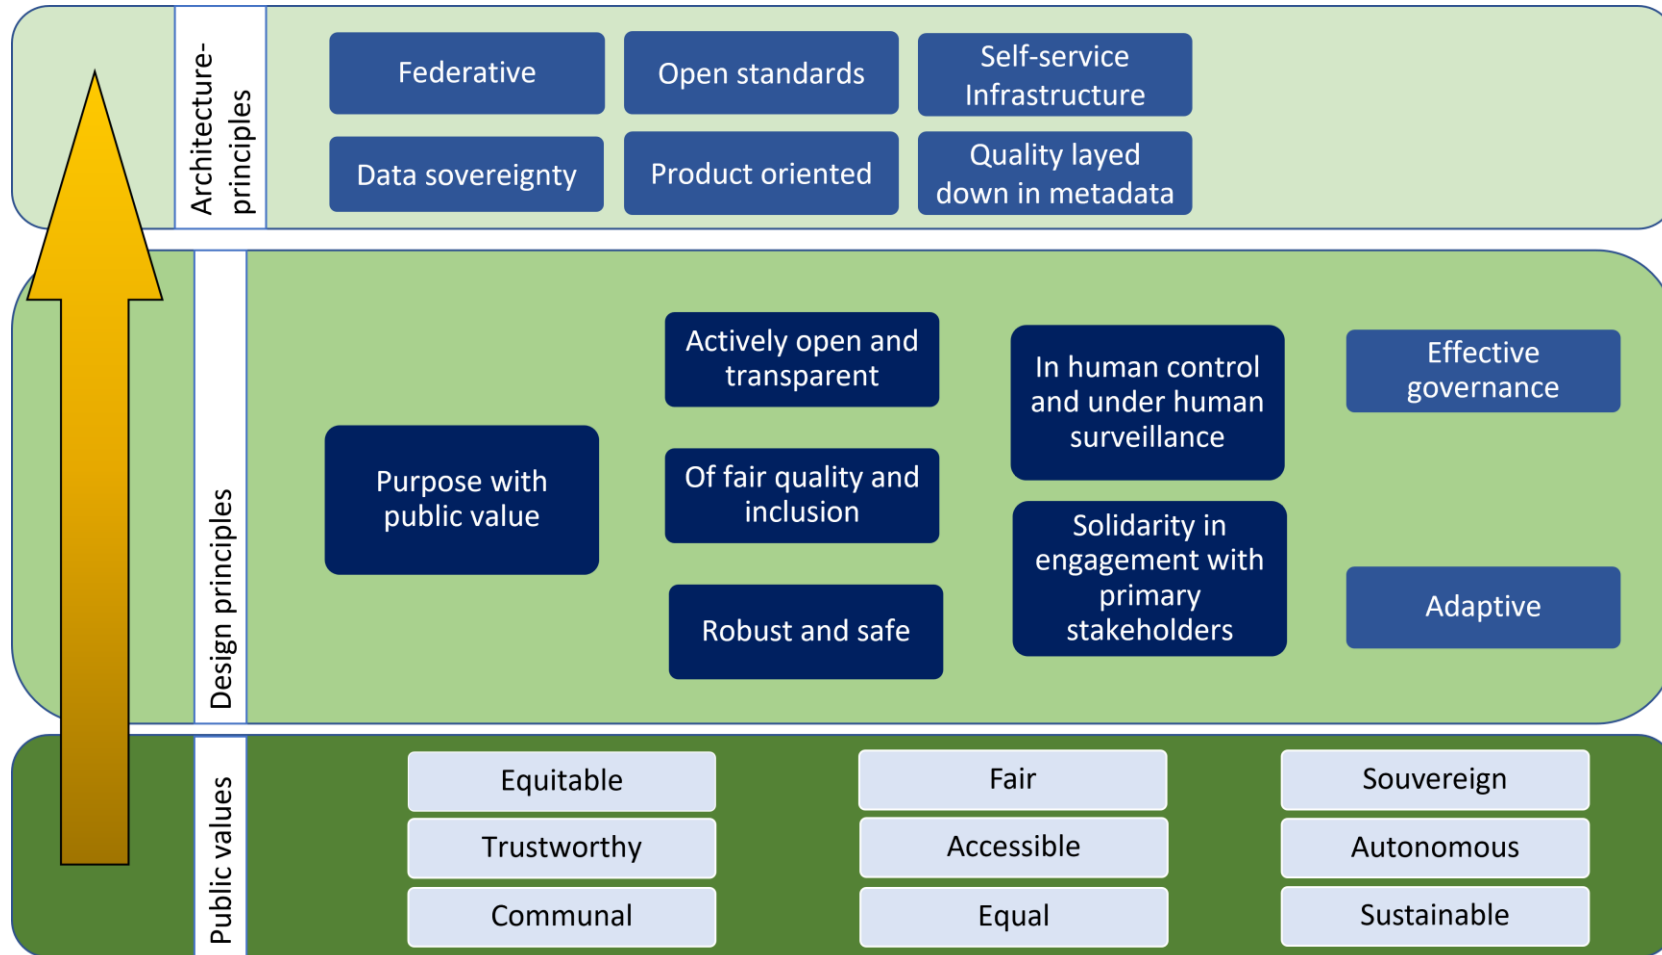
Architecture-principles

Federative

Open standards

Self-service Infrastructure

Data sovereignty

Product oriented

Quality layed down in metadata

Design principles

Purpose with public value

Actively open and transparent

Of fair quality and inclusion

Robust and safe

In human control and under human surveillance

Solidarity in engagement with primary stakeholders

Effective governance

Adaptive

Public values

| Equitable | Fair | Souvereign |
|---|---|---|
| Trustworthy | Accessible | Autonomous |
| Communal | Equal | Sustainable |